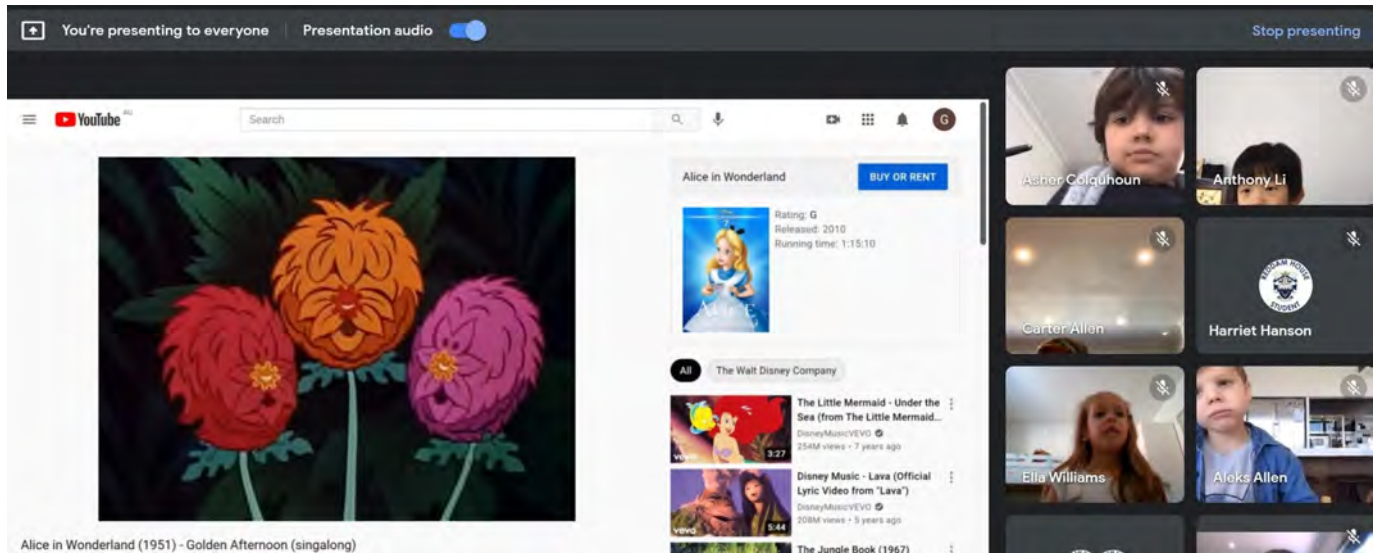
You're presenting to everyone | Presentation audio

Stop presenting

YouTube AU

Search

G

Alice in Wonderland

BUY OR RENT

Rating: G
Released: 2010
Running time: 1:15:10

All

The Walt Disney Company

The Little Mermaid - Under the Sea (from The Little Mermaid...
DisneyMusicVEVO
254M views • 7 years ago
3:27

Disney Music - Lava (Official Lyric Video from "Lava")
DisneyMusicVEVO
208M views • 5 years ago
5:44

The Jungle Book (1967)

Alice in Wonderland (1951) - Golden Afternoon (singalong)

Asher Colquhoun

Anthony Li

Carter Allen

Harriet Hanson

Ella Williams

Aleks Allen